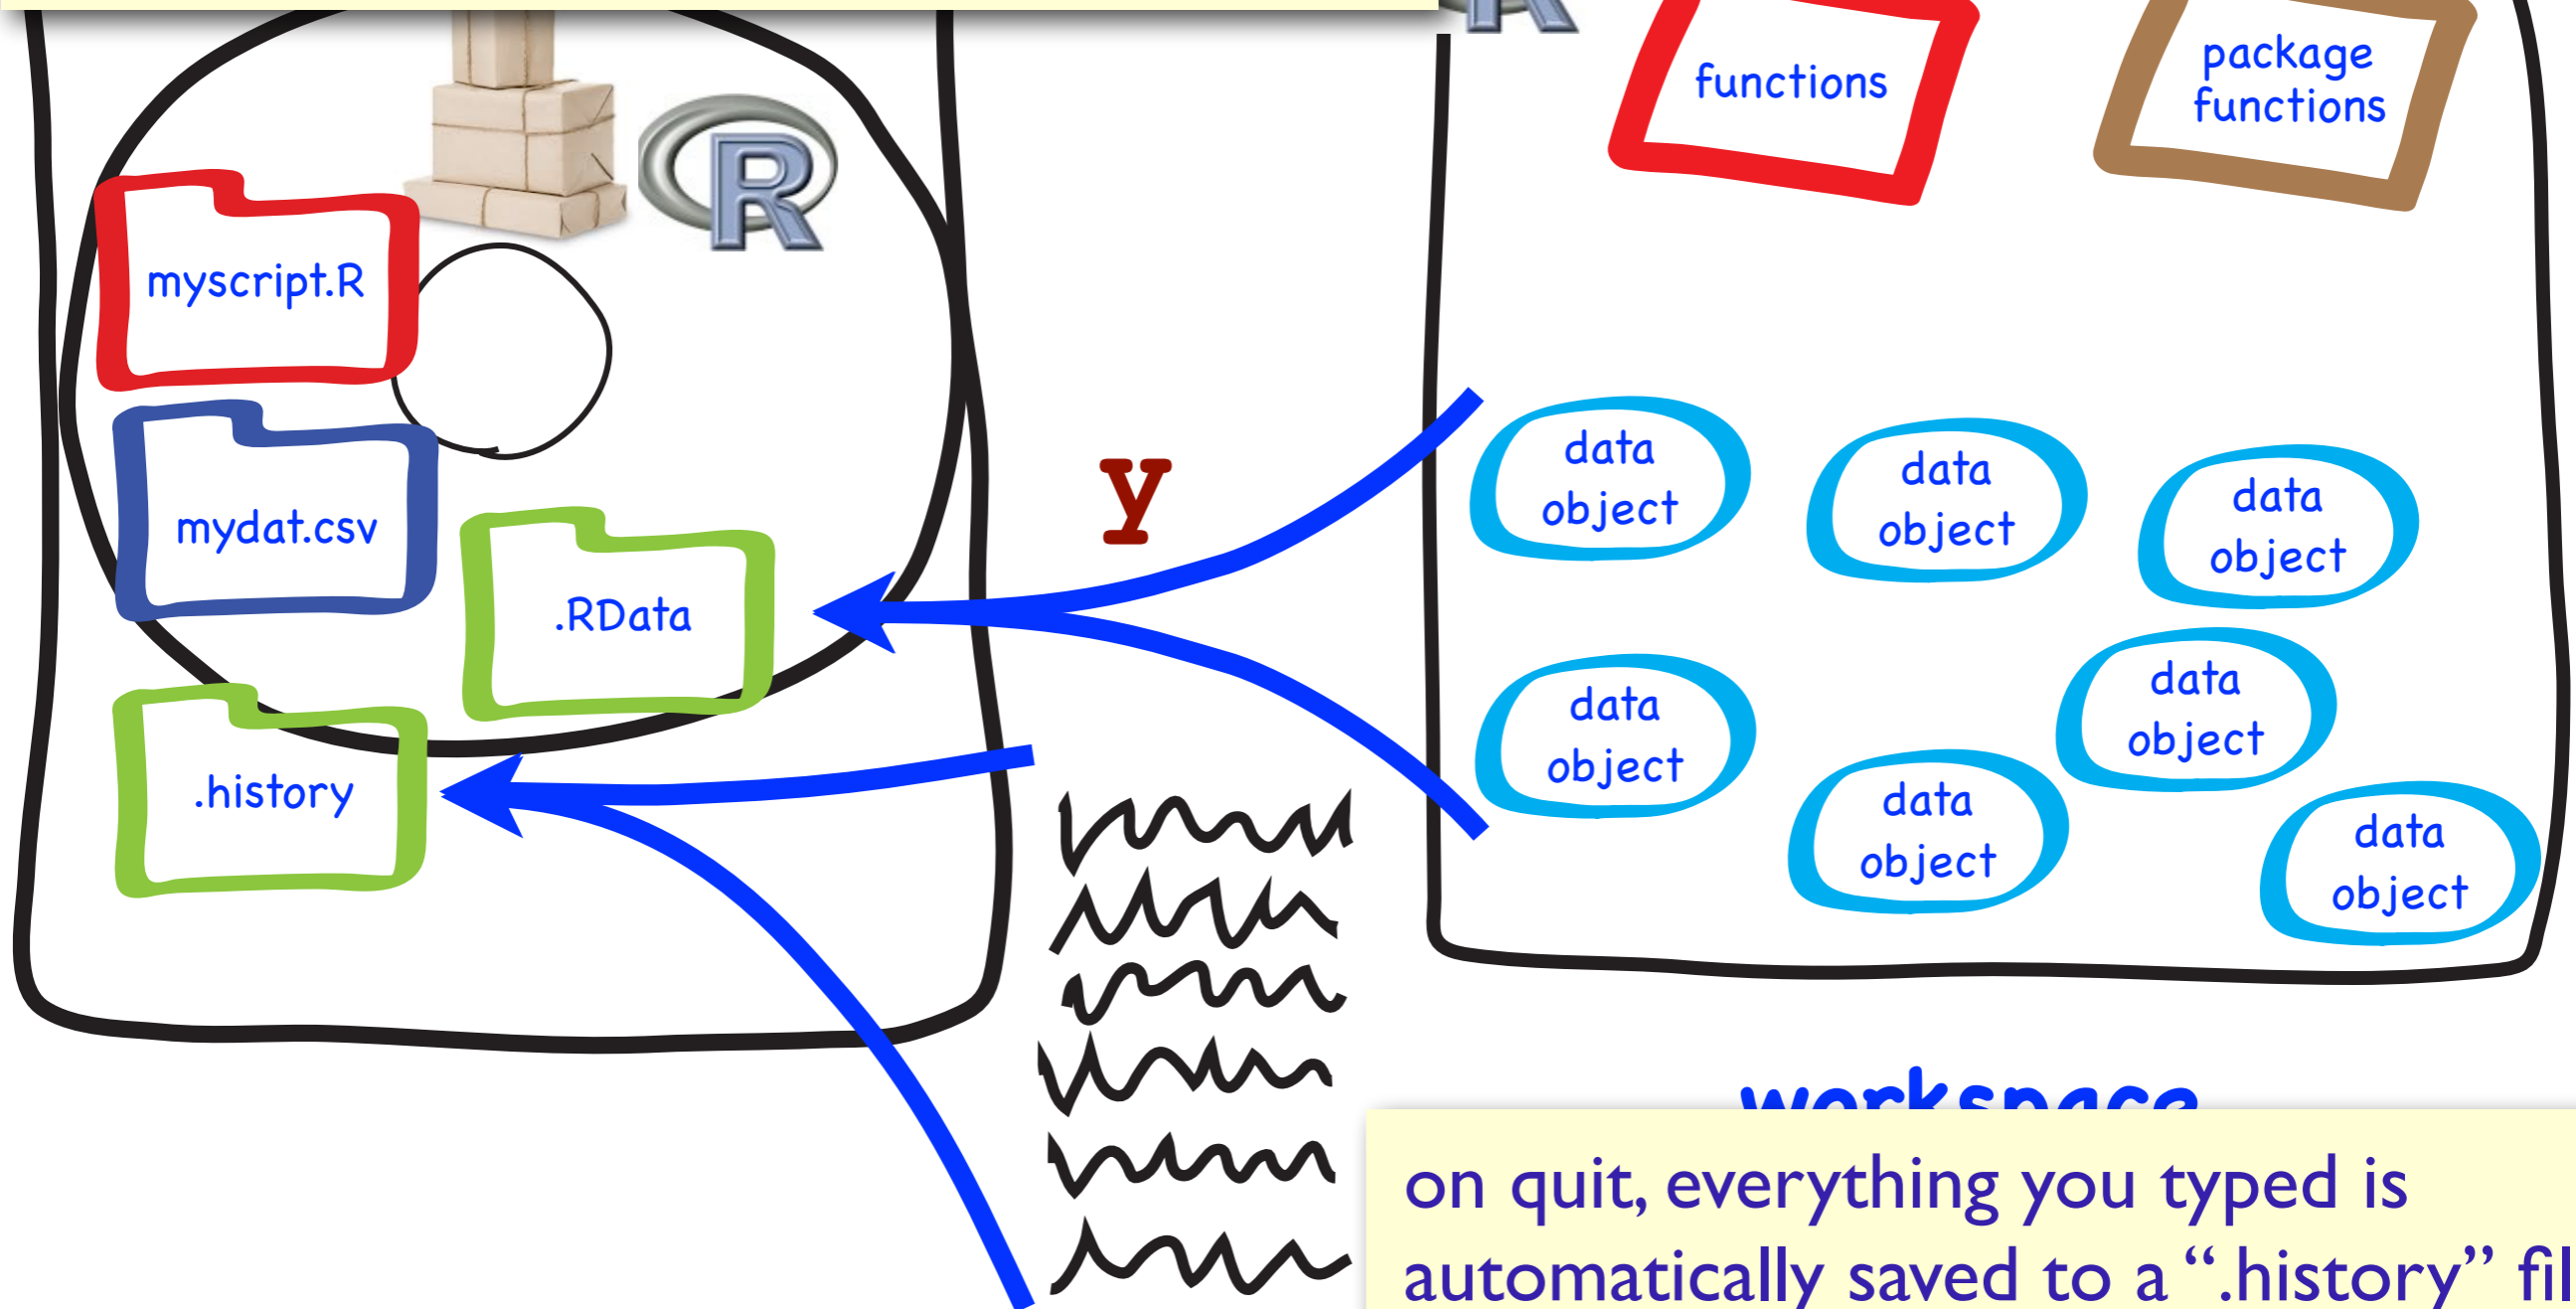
myscript.R

mydat.csv

.RData

.history

y

functions

package functions

data object

data object

data object

data object

data object

data object

data object

workspace

on quit, everything you typed is automatically saved to a ".history" fil